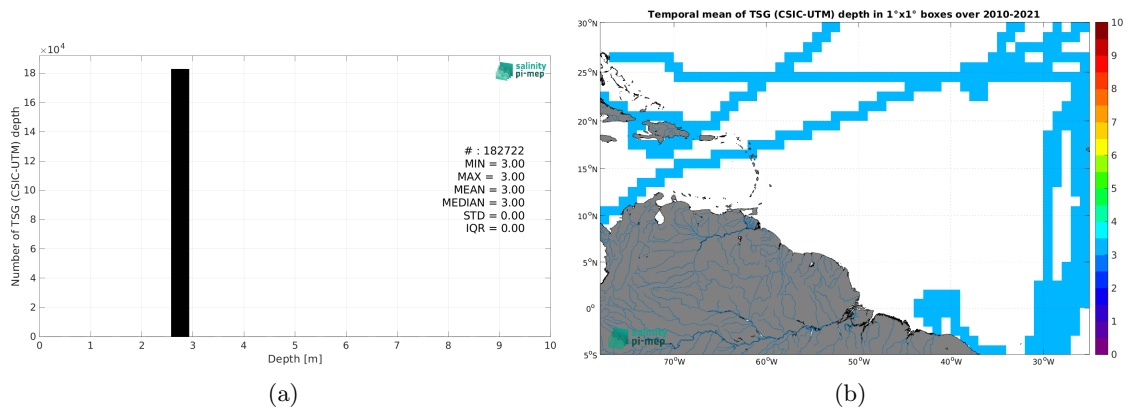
$\times 10^4$

18
16
14
12
10
8
6
4
2
0

Number of TSG (CSIC-UTM) depth

salinity pi-mep

# : 182722
MIN = 3.00
MAX = 3.00
MEAN = 3.00
MEDIAN = 3.00
STD = 0.00
IQR = 0.00

0 1 2 3 4 5 6 7 8 9 10
Depth [m]

(a)

Temporal mean of TSG (CSIC-UTM) depth in 1°x1° boxes over 2010-2021

30°N
25°N
20°N
15°N
10°N
5°N
0°
5°S

70°W 60°W 50°W 40°W 30°W

salinity pi-mep

10
9
8
7
6
5
4
3
2
1
0

(b)